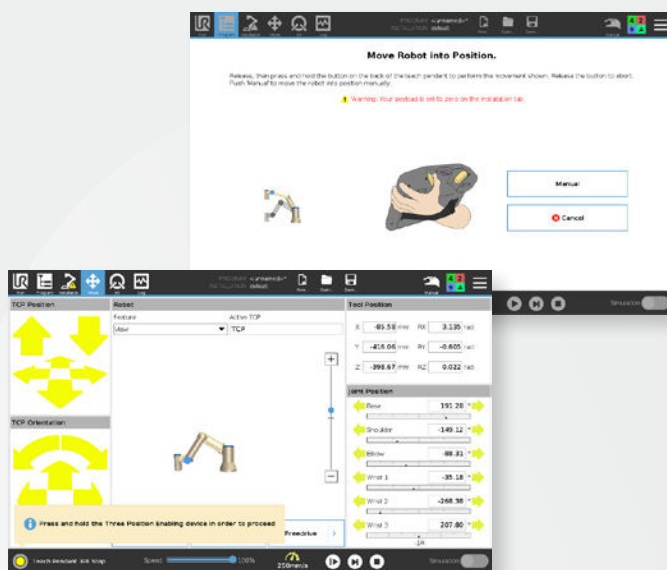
Run Program Installation Move I/O Log

PROGRAM <unnamed>* INSTALLATION default

New Open Save

Normal

Move Robot into Position.

Release, then press and hold the button on the back of the teach pendant to perform the movement shown. Release the button to abort. Push Manual to move the robot into position manually.

Warning: Your payload is set to zero on the installation tab.

Manual

Cancel

Simulation

Run Program Installation Move I/O Log

PROGRAM <unnamed>* INSTALLATION default

New Open Save

Manual

TCP Position

Robot

Feature

View

Active TCP

TCP

Tool Position

X -85.53 mm RX 3.135 rad

Y -416.06 mm RY -0.605 rad

Z -398.67 mm RZ 0.032 rad

TCP Orientation

Joint Position

Base 191.28 °

Shoulder -149.12 °

Elbow -88.81 °

Wrist 1 -35.18 °

Wrist 2 -268.36 °

Wrist 3 207.80 °

Press and hold the Three Position Enabling device in order to proceed

Freedrive

Teach Pendant 3 Pos. Stop

Speed 100%

250mm/s

Simulation